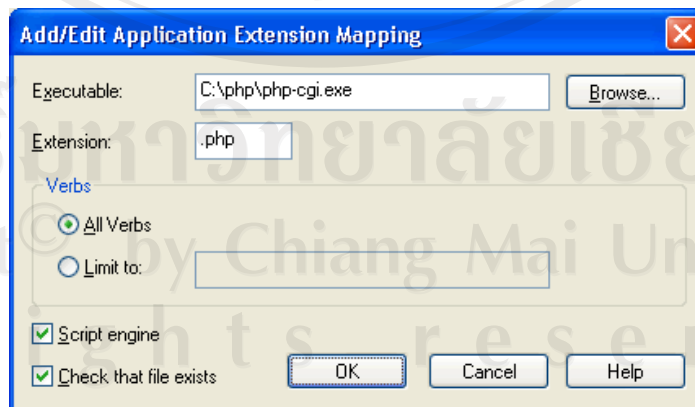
Add/Edit Application Extension Mapping

Executable: C:\php\php-cgi.exe Browse...

Extension: .php

Verbs

All Verbs

Limit to:

Script engine

Check that file exists

OK Cancel Help

มหาวิทยาลัยเชีย

by Chiang Mai Un

ghts reser